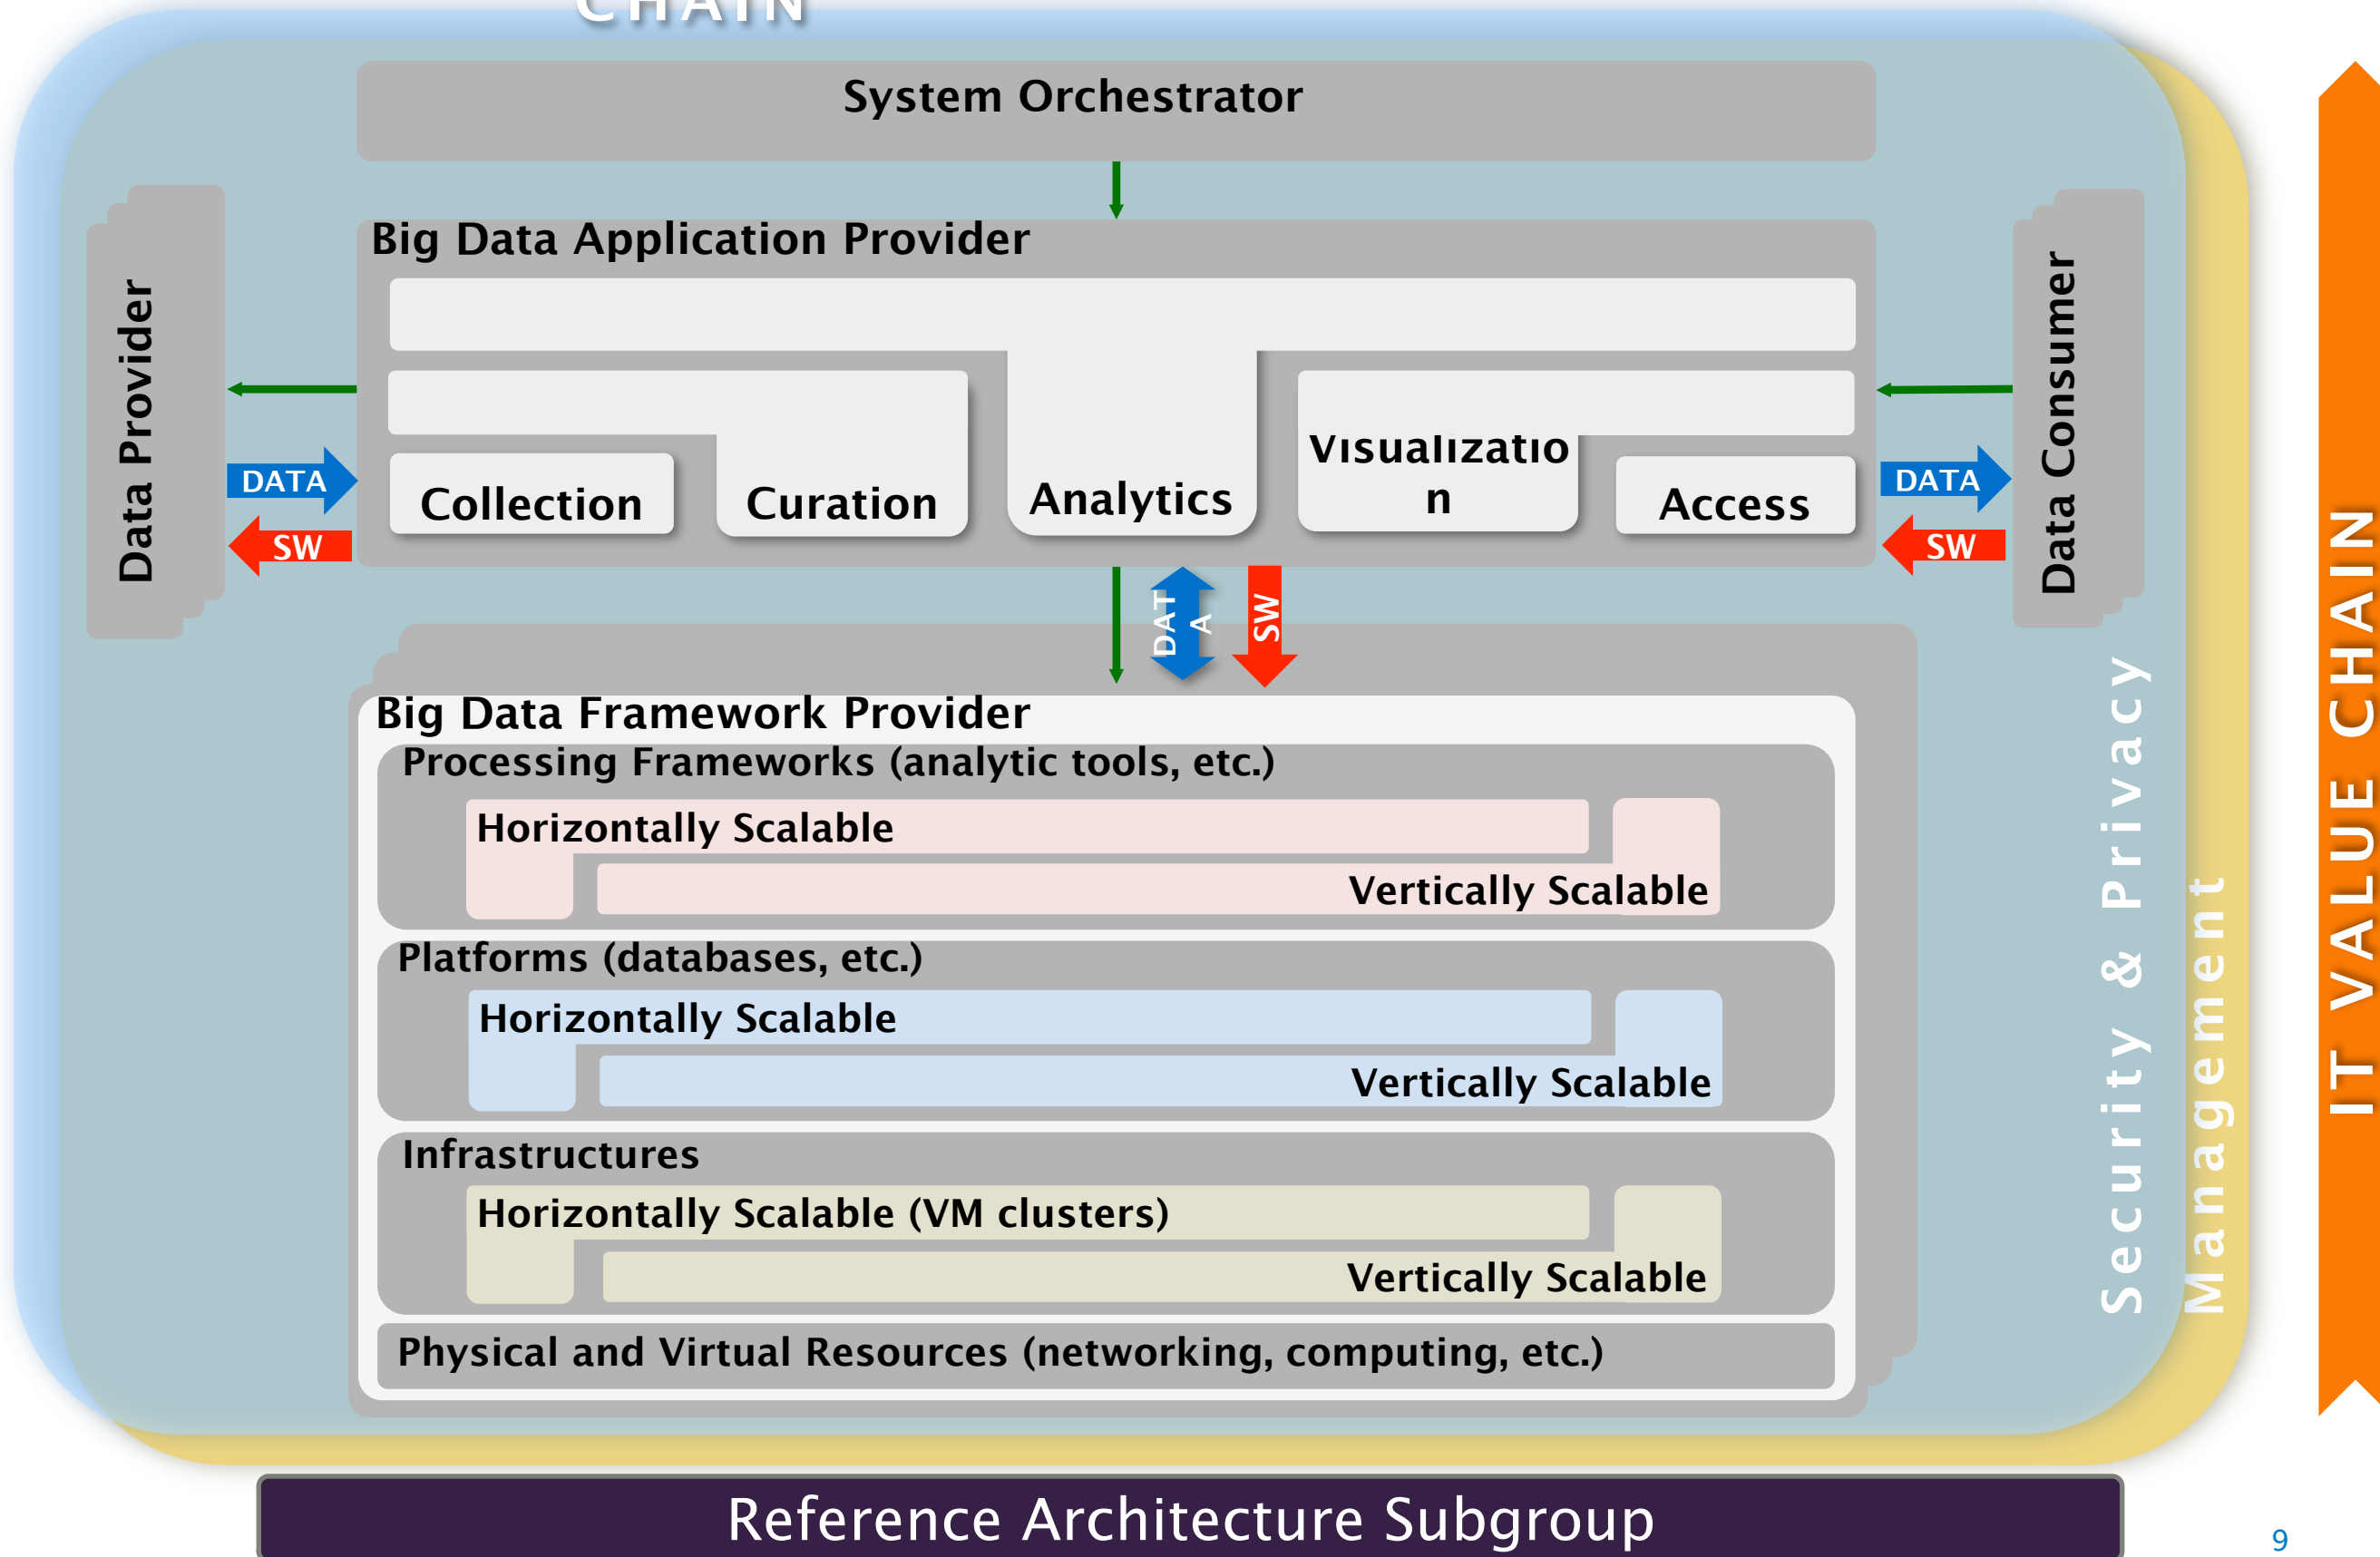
CHAIN

System Orchestrator

Big Data Application Provider

Data Provider

DATA

SW

Collection

Curation

Analytics

Visualizatio n

Access

DATA

SW

Data Consumer

DATA

SW

Big Data Framework Provider

Processing Frameworks (analytic tools, etc.)

Horizontally Scalable

Vertically Scalable

Platforms (databases, etc.)

Horizontally Scalable

Vertically Scalable

Infrastructures

Horizontally Scalable (VM clusters)

Vertically Scalable

Physical and Virtual Resources (networking, computing, etc.)

Security & Privacy

Management

IT VALUE CHAIN

Reference Architecture Subgroup

9